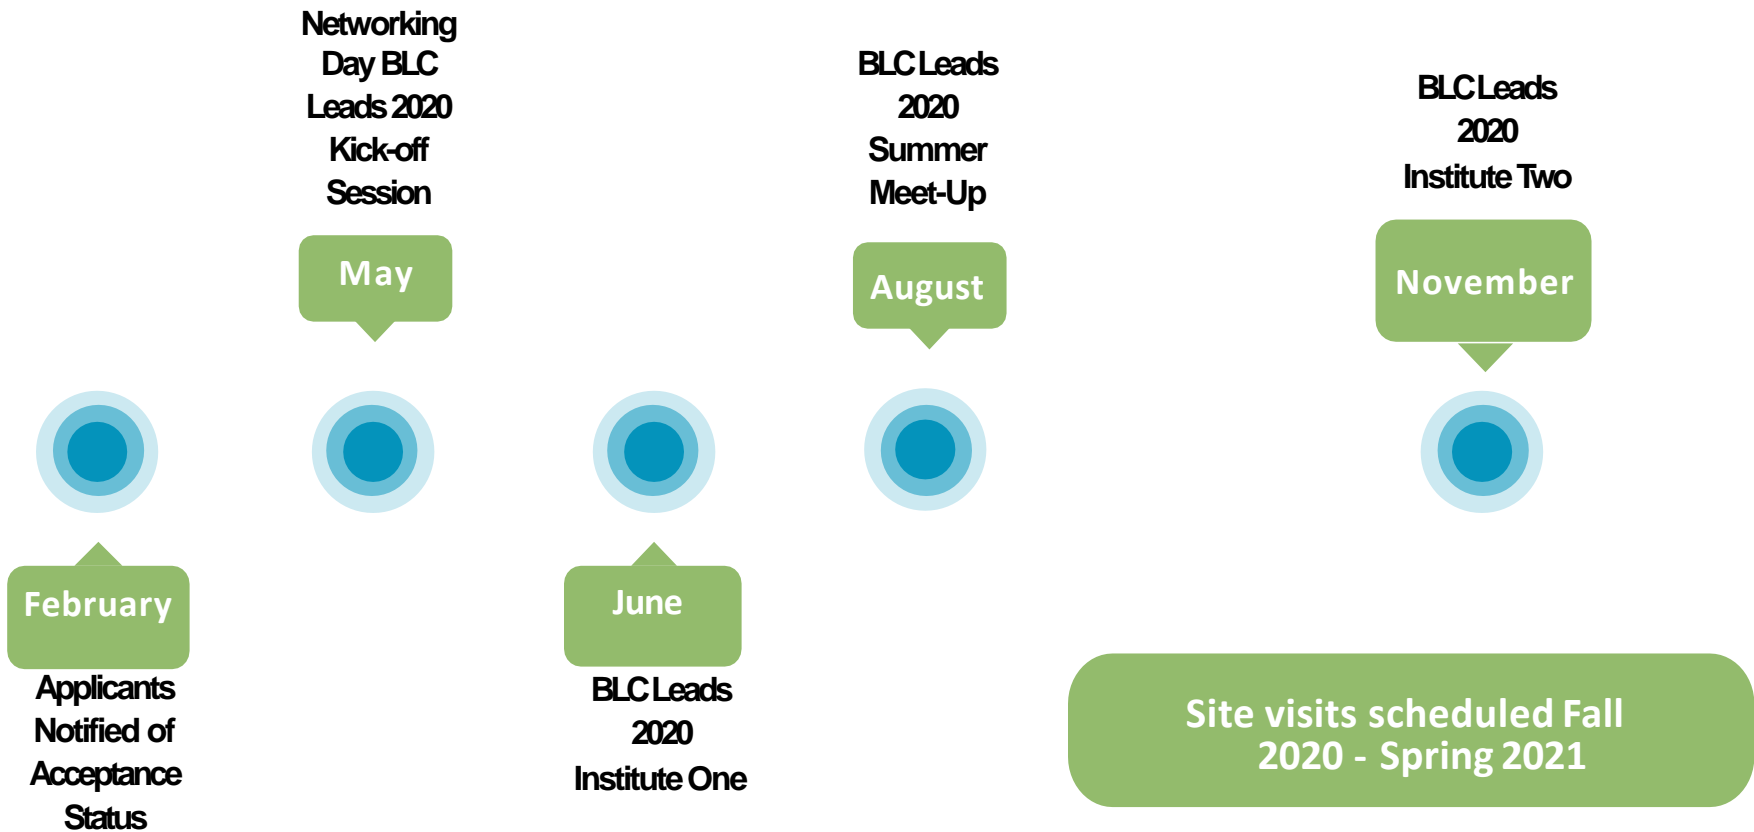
Networking Day BLC Leads 2020 Kick-off Session

May

BLC Leads 2020 Summer Meet-Up

August

BLC Leads 2020 Institute Two

November

February

Applicants Notified of Acceptance Status

June

BLC Leads 2020 Institute One

Site visits scheduled Fall 2020 - Spring 2021